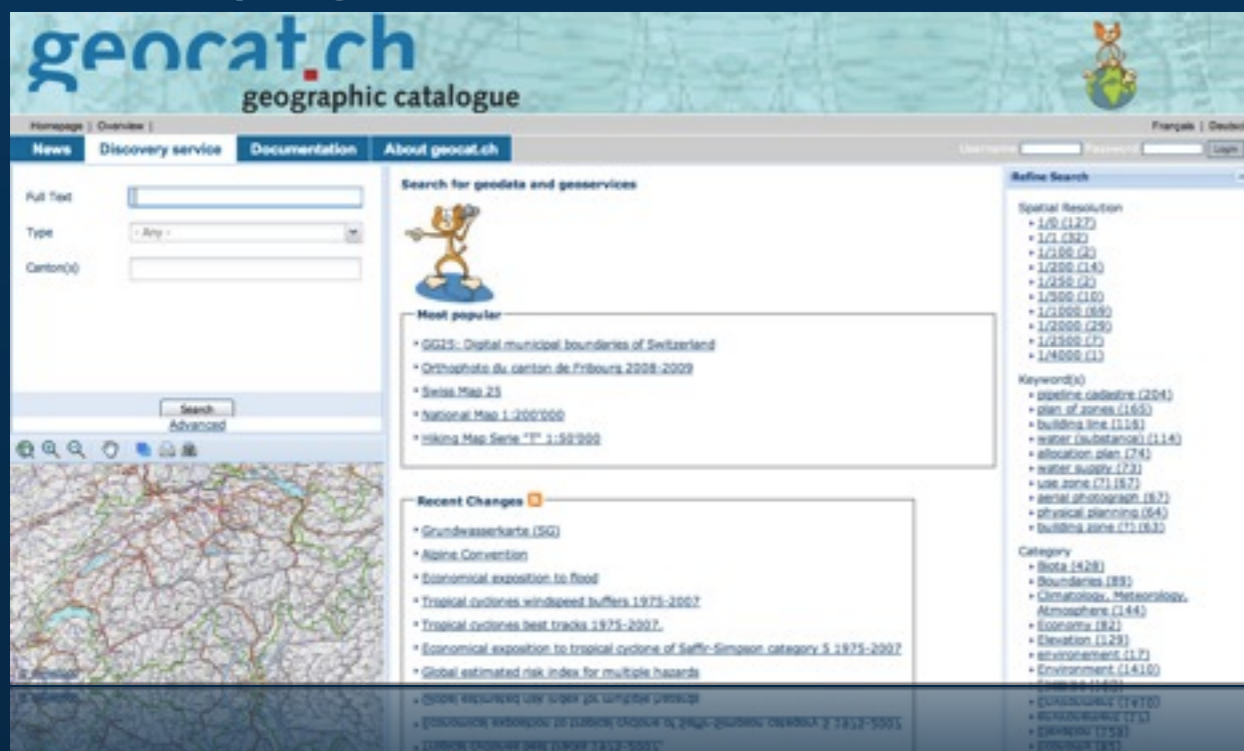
geocat.ch
geographic catalogue

Homepage | Overview |

Français | Deutsch

News | Discovery service | Documentation | About geocat.ch

Username | Password | Login

Full Text
Type
- Any -
Canton(s)

Search
Advanced

Search for geodata and geoservices

Most popular
• GG25: Digital municipal boundaries of Switzerland
• Orthophoto du canton de Fribourg 2008-2009
• Swiss Map 25
• National Map 1:200'000
• Hiking Map Serie "T" 1:50'000

Recent Changes
• Grundwasserkarte (SG)
• Alpine Convention
• Economical exposition to flood
• Tropical cyclones windspeed buffers 1975-2007
• Tropical cyclones best tracks 1975-2007.
• Economical exposition to tropical cyclone of Saffir-Simpson category 5 1975-2007
• Global estimated risk index for multiple hazards

Refine Search

Spatial Resolution
• 1/0 (127)
• 1/1 (32)
• 1/100 (2)
• 1/200 (14)
• 1/250 (2)
• 1/500 (10)
• 1/1000 (69)
• 1/2000 (29)
• 1/2500 (7)
• 1/4000 (1)

Keyword(s)
• pipeline cadastre (204)
• plan of zones (165)
• building line (116)
• water (substance) (114)
• allocation plan (74)
• water supply (73)
• use zone (?) (67)
• aerial photograph (67)
• physical planning (64)
• building zone (?) (63)

Category
• Biota (428)
• Boundaries (89)
• Climatology, Meteorology, Atmosphere (144)
• Economy (82)
• Elevation (129)
• environement (17)
• Environment (1410)
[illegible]